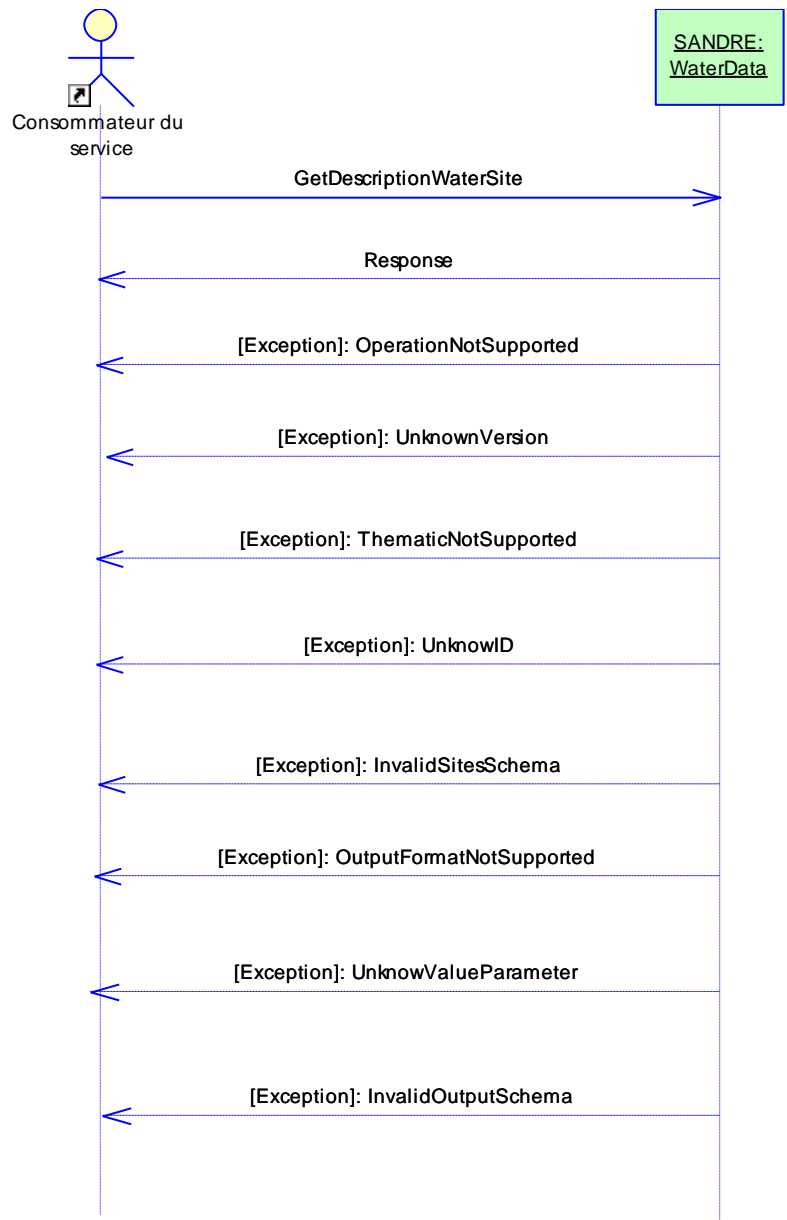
Consommateur du service

SANDRE: WaterData

GetDescriptionWaterSite

Response

[Exception]: OperationNotSupported

[Exception]: UnknownVersion

[Exception]: ThematicNotSupported

[Exception]: UnknowID

[Exception]: InvalidSitesSchema

[Exception]: OutputFormatNotSupported

[Exception]: UnknowValueParameter

[Exception]: InvalidOutputSchema